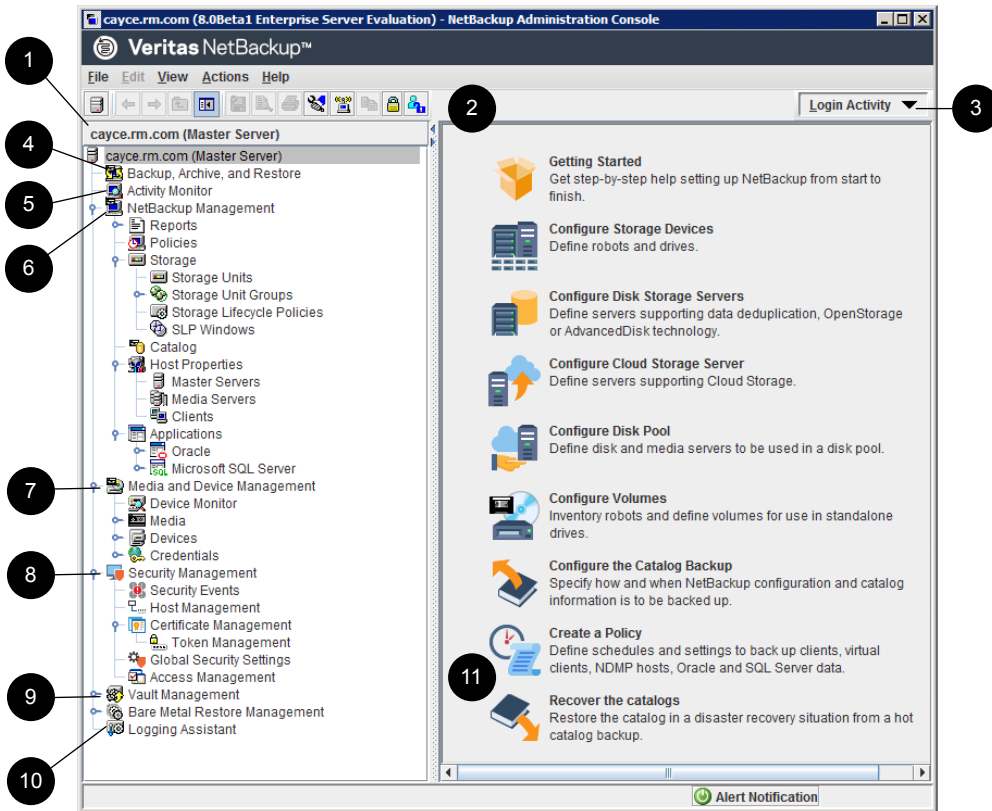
cayce.rm.com (8.0Beta1 Enterprise Server Evaluation) - NetBackup Administration Console

Veritas NetBackup™

File Edit View Actions Help

Login Activity

cayce.rm.com (Master Server)

cayce.rm.com (Master Server)
Backup, Archive, and Restore
Activity Monitor
NetBackup Management
Reports
Policies
Storage
Storage Units
Storage Unit Groups
Storage Lifecycle Policies
SLP Windows
Catalog
Host Properties
Master Servers
Media Servers
Clients
Applications
Oracle
Microsoft SQL Server
Media and Device Management
Device Monitor
Media
Devices
Credentials
Security Management
Security Events
Host Management
Certificate Management
Token Management
Global Security Settings
Access Management
Vault Management
Bare Metal Restore Management
Logging Assistant

Getting Started
Get step-by-step help setting up NetBackup from start to finish.

Configure Storage Devices
Define robots and drives.

Configure Disk Storage Servers
Define servers supporting data deduplication, OpenStorage or AdvancedDisk technology.

Configure Cloud Storage Server
Define servers supporting Cloud Storage.

Configure Disk Pool
Define disk and media servers to be used in a disk pool.

Configure Volumes
Inventory robots and define volumes for use in standalone drives.

Configure the Catalog Backup
Specify how and when NetBackup configuration and catalog information is to be backed up.

Create a Policy
Define schedules and settings to back up clients, virtual clients, NDMP hosts, Oracle and SQL Server data.

Recover the catalogs
Restore the catalog in a disaster recovery situation from a hot catalog backup.

Alert Notification

1
2
3
4
5
6
7
8
9
10
11